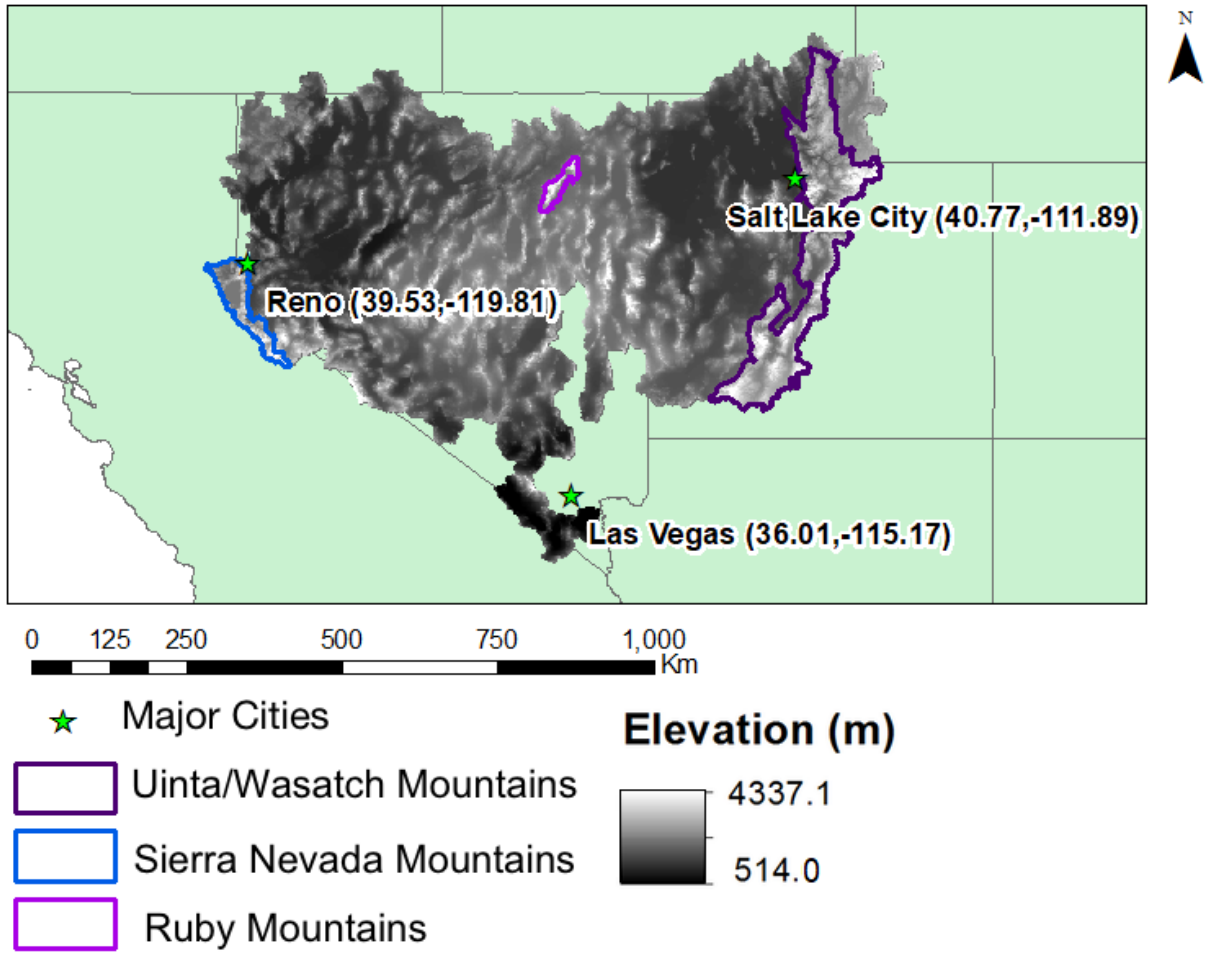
N

Salt Lake City (40.77,-111.89)

Reno (39.53,-119.81)

Las Vegas (36.01,-115.17)

0 125 250 500 750 1,000
Km

Major Cities

Uinta/Wasatch Mountains

Sierra Nevada Mountains

Ruby Mountains

Elevation (m)

4337.1

514.0